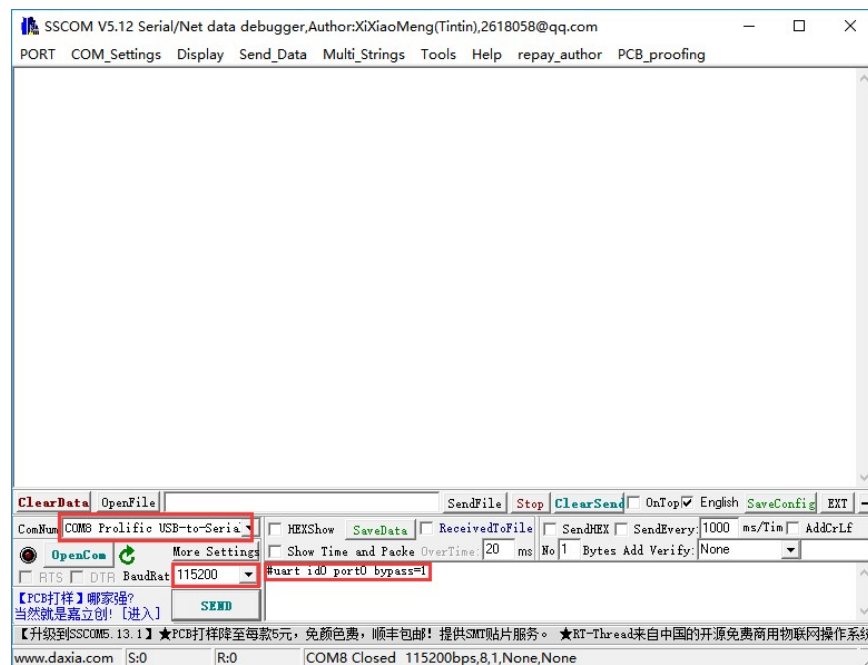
SSCOM V5.12 Serial/Net data debugger,Author:XiXiaoMeng(Tintin),2618058@qq.com

PORT COM_Settings Display Send_Data Multi_Strings Tools Help repay_author PCB_proofing

ClearData OpenFile SendFile Stop ClearSend OnTop English SaveConfig EXT

ComNum COM8 Prolific USB-to-Seria HEXShow SaveData ReceivedToFile SendHEX SendEvery: 1000 ms/Tim AddCrLf

OpenCom More Settings Show Time and Packe OverTime: 20 ms No 1 Bytes Add Verify: None

RTS DTR BaudRat 115200 #uart id0 port0 bypass=1

【PCB打样】哪家强? 当然就是嘉立创! [进入] SEND

【升级到SSCOM5.13.1】★PCB打样降至每款5元，免颜色费，顺丰包邮! 提供SMT贴片服务。 ★RT-Thread来自中国的开源免费商用物联网操作系统

www.daxia.com S:0 R:0 COM8 Closed 115200bps,8,1,None,None